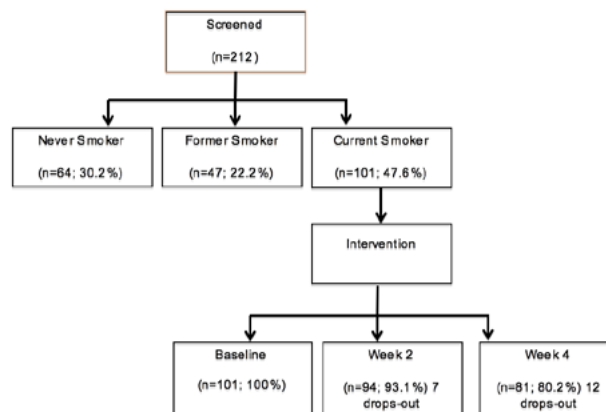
Screened

(n=212)

Never Smoker

(n=64; 30.2%)

Former Smoker

(n=47; 22.2%)

Current Smoker

(n=101; 47.6%)

Intervention

Baseline

(n=101; 100%)

Week 2

(n=94; 93.1%) 7 drops-out

Week 4

(n=81; 80.2%) 12 drops-out